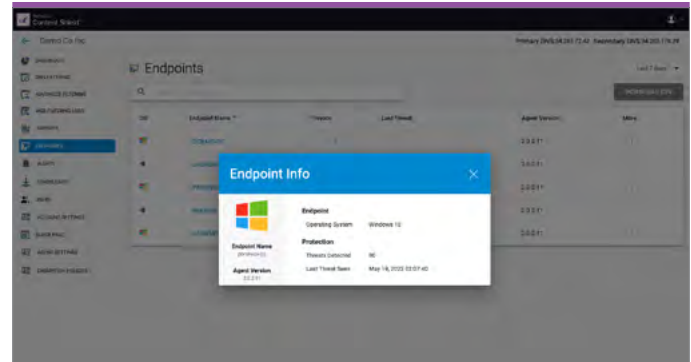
Control Select

Control Co Inc

Primary DNS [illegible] Secondary DNS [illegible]

Endpoints

Last 7 Days

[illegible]

Endpoint Name

Threats

Last Threat

Agent Version

More

Endpoint Info

Endpoint

Operating System

Windows 10

Protection

Threats Detected

90

Last Threat Seen

May 14, 2023 03:57:40

Endpoint Name

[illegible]

Agent Version

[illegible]